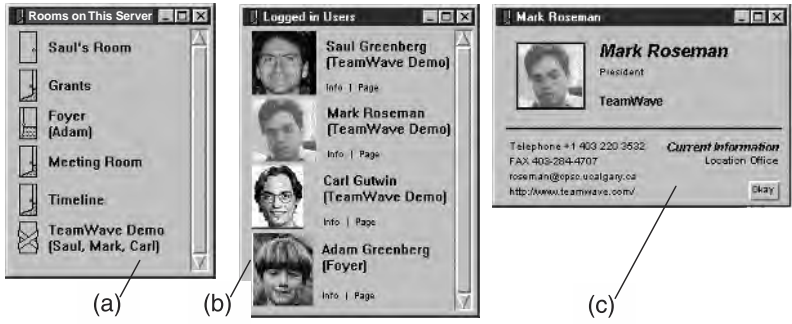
Rooms on This Server

Saul's Room

Grants

Foyer (Adam)

Meeting Room

Timeline

TeamWave Demo (Saul, Mark, Carl)

(a)

Logged in Users

Saul Greenberg (TeamWave Demo)

Info | Page

Mark Roseman (TeamWave Demo)

Info | Page

Carl Gutwin (TeamWave Demo)

Info | Page

Adam Greenberg (Foyer)

Info | Page

(b)

Mark Roseman

Mark Roseman

President

TeamWave

Telephone +1 403 220 3532

FAX 403-284-4707

roseman@cpsc.ucalgary.ca

http://www.teamwave.com/

Current Information

Location Office

Okay

(c)